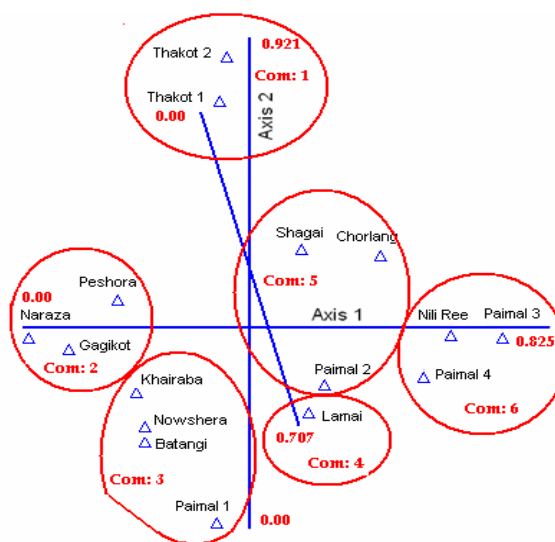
Thakot 2
0.921
Com: 1
Thakot 1
0.00
Axis 2
Shagai
Chorlang
Com: 5
Peshora
0.00
Naraza
Gagikot
Com: 2
Axis 1
Nili Ree
Paimal 3
0.825
Paimal 4
Com: 6
Khairaba
Nowshera
Batangi
Com: 3
Paimal 2
Lamai
0.707
Com: 4
Paimal 1
0.00